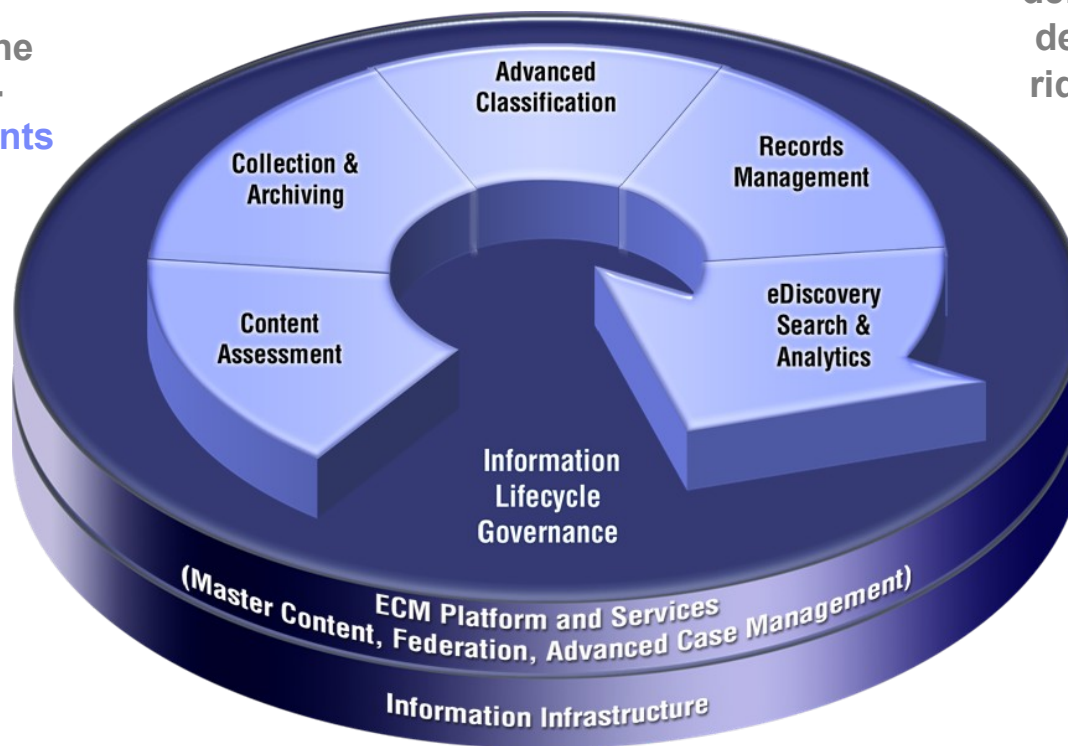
ne
.
nts

de
de
ric

Advanced Classification

Records Management

Collection & Archiving

eDiscovery Search & Analytics

Content Assessment

Information Lifecycle Governance

ECM Platform and Services
(Master Content, Federation, Advanced Case Management)

Information Infrastructure